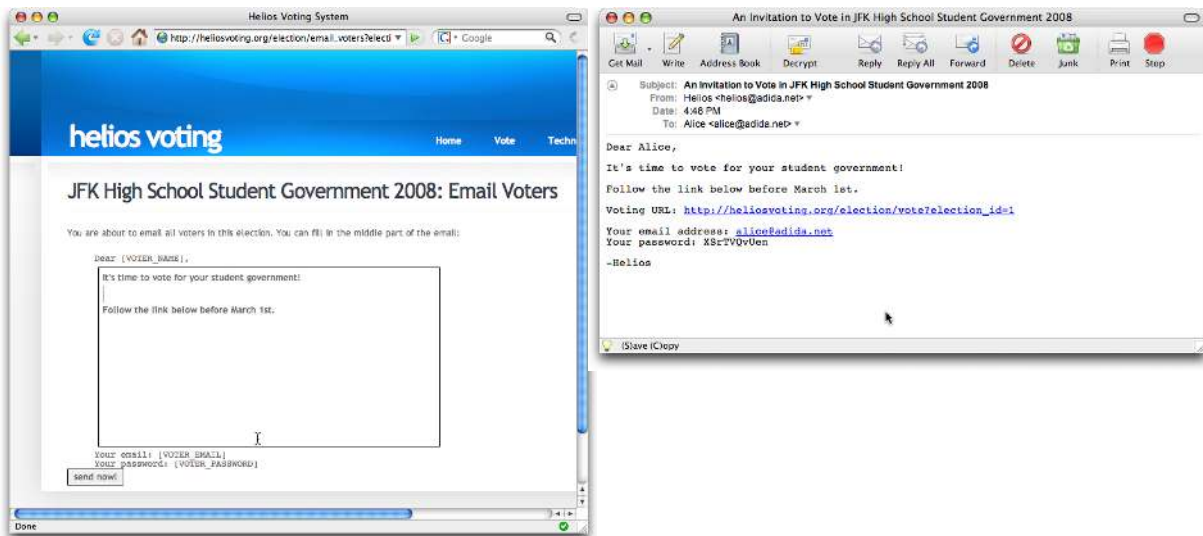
Helios Voting System

http://heliosvoting.org/election/email_voters?electi

Google

helios voting

Home Vote Techn

JFK High School Student Government 2008: Email Voters

You are about to email all voters in this election. You can fill in the middle part of the email:

Dear [VOTER_NAME],

It's time to vote for your student government!

Follow the link below before March 1st.

Your email: [VOTER_EMAIL]
Your password: [VOTER_PASSWORD]

send now!

Done

An Invitation to Vote in JFK High School Student Government 2008

Get Mail Write Address Book Decrypt Reply Reply All Forward Delete Junk Print Stop

Subject: An Invitation to Vote in JFK High School Student Government 2008
From: Helios <helios@adida.net>
Date: 4:46 PM
To: Alice <alice@adida.net>

Dear Alice,

It's time to vote for your student government!

Follow the link below before March 1st.

Voting URL: http://heliosvoting.org/election/vote?election_id=1

Your email address: alice@adida.net
Your password: XSrTVQvUen

-Helios

(S)ave (C)opy